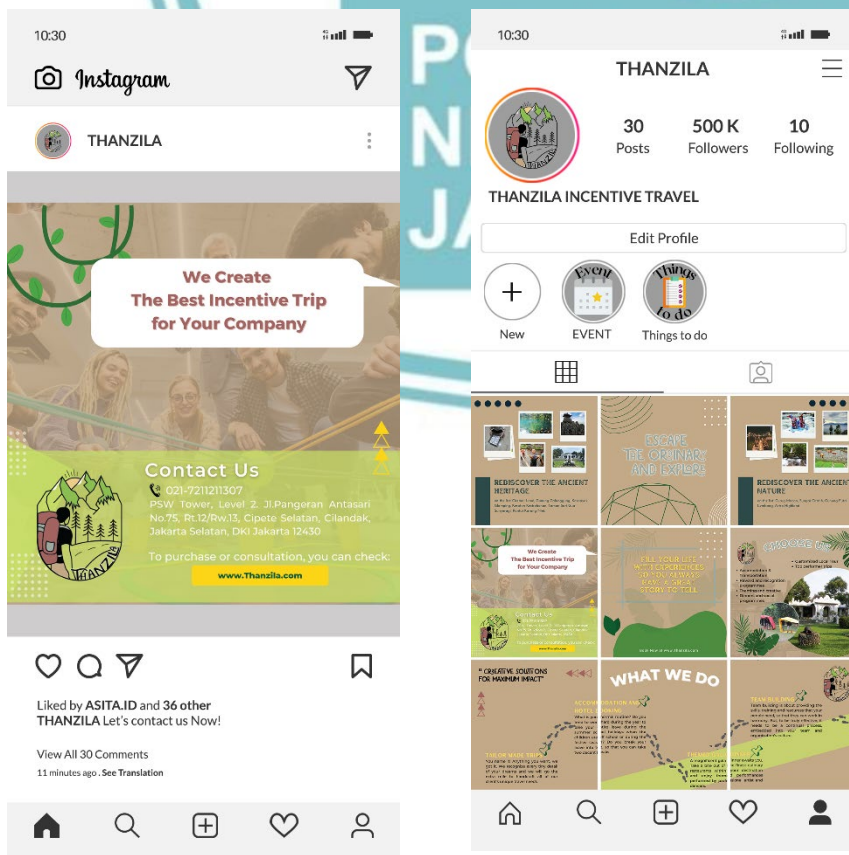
10:30

Instagram

THANZILA

We Create
The Best Incentive Trip
for Your Company

Contact Us

021-7211211307

PSW Tower, Level 2, Jl.Pangeran Antasari No.75, Rt.12/Rw.13, Cipete Selatan, Cilandak, Jakarta Selatan, DKI Jakarta 12430

To purchase or consultation, you can check:

www.Thanzila.com

Liked by ASITA.ID and 36 other

THANZILA Let's contact us Now!

View All 30 Comments

11 minutes ago . See Translation

10:30

THANZILA

30
Posts

500 K
Followers

10
Following

THANZILA INCENTIVE TRAVEL

Edit Profile

New

Event
EVENT

Things to do
Things to do

REDISCOVER THE ANCIENT HERITAGE

ESCAPE THE ORDINARY AND EXPLORE

REDISCOVER THE ANCIENT NATURE

We Create
The Best Incentive Trip
for Your Company

FILL YOUR LIFE WITH EXPERIENCES SO YOU ALWAYS HAVE A GREAT STORY TO TELL

" CREATIVE SOLUTIONS FOR MAXIMUM IMPACT"

WHAT WE DO